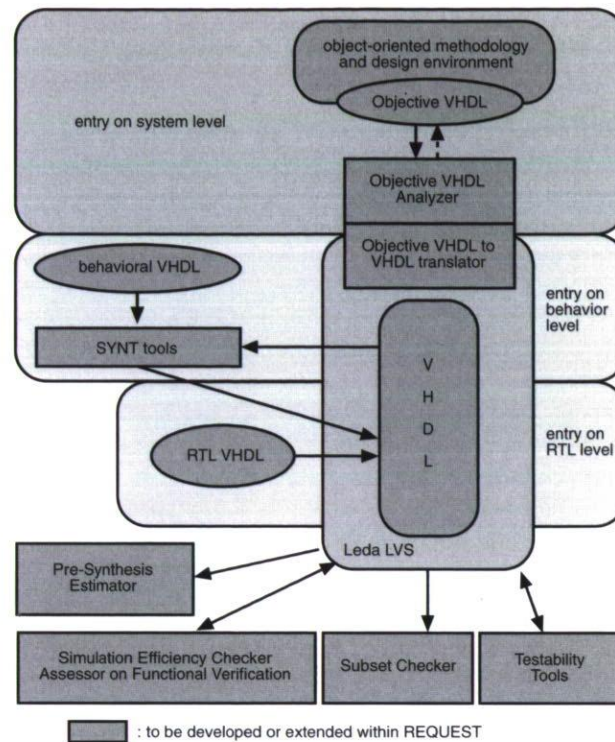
object-oriented methodology and design environment

Objective VHDL

entry on system level

Objective VHDL Analyzer

Objective VHDL to VHDL translator

behavioral VHDL

entry on behavior level

SYNT tools

V
H
D
L

RTL VHDL

entry on RTL level

Leda LVS

Pre-Synthesis Estimator

Simulation Efficiency Checker Assessor on Functional Verification

Subset Checker

Testability Tools

: to be developed or extended within REQUEST